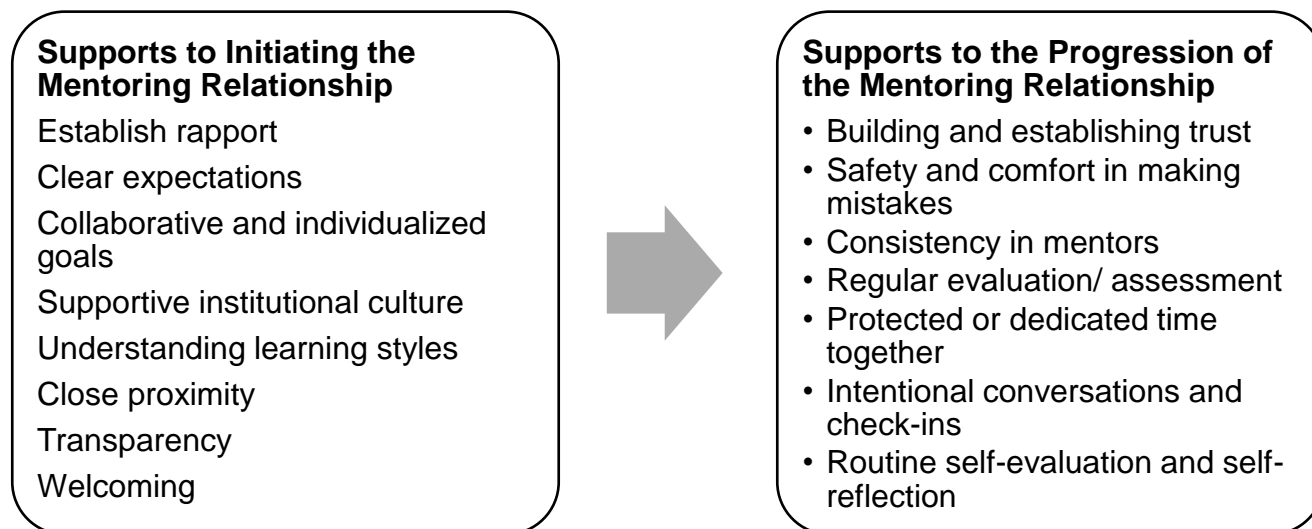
**Supports to Initiating the Mentoring Relationship**

Establish rapport

Clear expectations

Collaborative and individualized goals

Supportive institutional culture

Understanding learning styles

Close proximity

Transparency

Welcoming

**Supports to the Progression of the Mentoring Relationship**

• Building and establishing trust
• Safety and comfort in making mistakes
• Consistency in mentors
• Regular evaluation/ assessment
• Protected or dedicated time together
• Intentional conversations and check-ins
• Routine self-evaluation and self-reflection